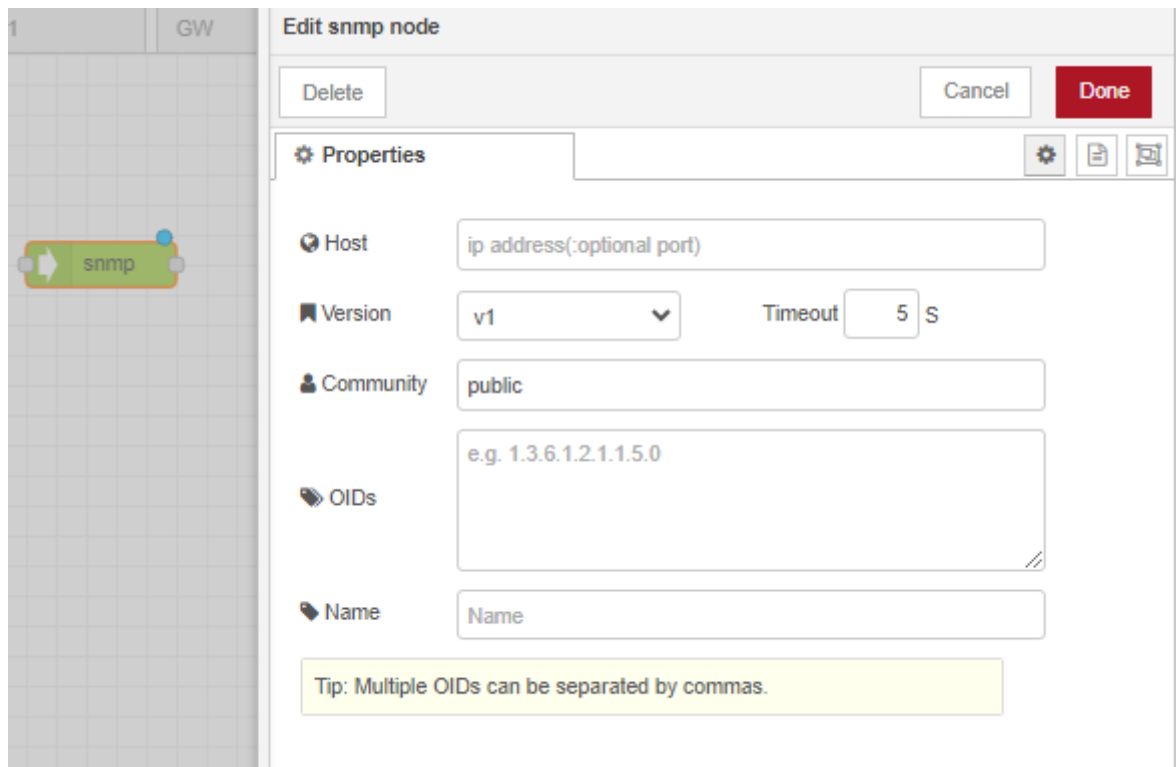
1

GW

snmp

Edit snmp node

Delete

Cancel

Done

Properties

Host

ip address(:optional port)

Version

v1

Timeout

5

S

Community

public

e.g. 1.3.6.1.2.1.1.5.0

OIDs

Name

Name

Tip: Multiple OIDs can be separated by commas.